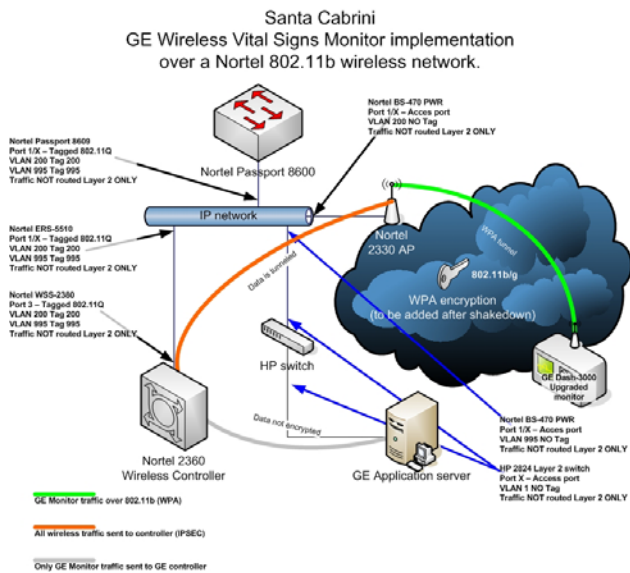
Santa Cabrini
GE Wireless Vital Signs Monitor implementation
over a Nortel 802.11b wireless network.

Nortel BS-470 PWR
Port 1/X – Acces port
VLAN 200 NO Tag
Traffic NOT routed Layer 2 ONLY

Nortel Passport 8609
Port 1/X – Tagged 802.11Q
VLAN 200 Tag 200
VLAN 995 Tag 995
Traffic NOT routed Layer 2 ONLY

Nortel Passport 8600

IP network

Nortel ERS-5510
Port 1/X – Tagged 802.11Q
VLAN 200 Tag 200
VLAN 995 Tag 995
Traffic NOT routed Layer 2 ONLY

Nortel 2330 AP

WPA tunnel

802.11b/g

WPA encryption
(to be added after shakedown)

Data is tunneled

Nortel WSS-2380
Port 3 – Tagged 802.11Q
VLAN 200 Tag 200
VLAN 995 Tag 995
Traffic NOT routed Layer 2 ONLY

HP switch

GE Dash-3000
Upgraded
monitor

Data not encrypted

Nortel 2360
Wireless Controller

Nortel BS-470 PWR
Port 1/X – Acces port
VLAN 995 NO Tag
Traffic NOT routed Layer 2 ONLY

HP 2824 Layer 2 switch
Port X – Access port
VLAN 1 NO Tag
Traffic NOT routed Layer 2 ONLY

GE Application server

GE Monitor traffic over 802.11b (WPA)

All wireless traffic sent to controller (IPSEC)

Only GE Monitor traffic sent to GE controller